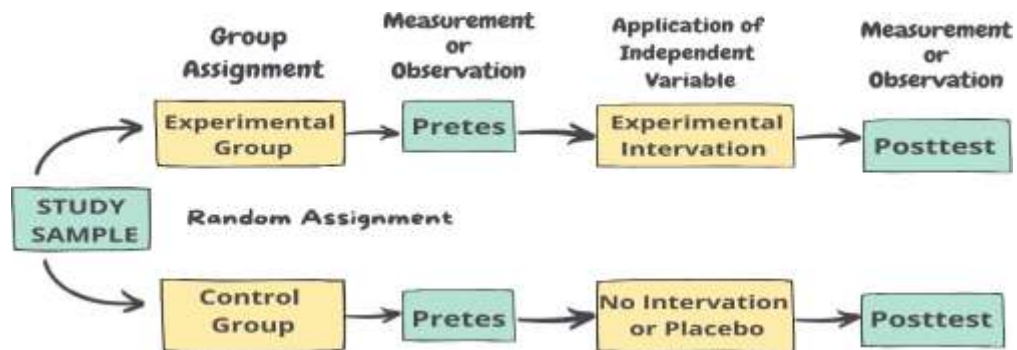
Group Assignment

Measurement or Observation

Application of Independent Variable

Measurement or Observation

Experimental Group

Pretes

Experimental Intervation

Posttest

STUDY SAMPLE

Random Assignment

Control Group

Pretes

No Intervation or Placebo

Posttest